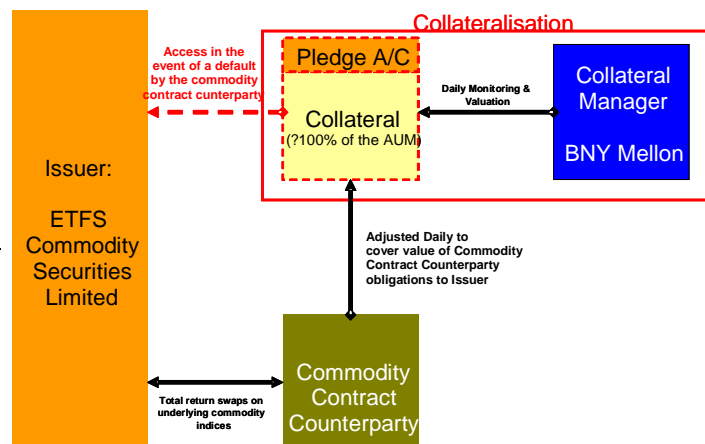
Collateralisation

Access in the event of a default by the commodity contract cunterparty

Pledge A/C

Collateral
(?100% of the AUM)

Daily Monitoring & Valuation

Collateral Manager

BNY Mellon

Issuer:

ETFS Commodity Securities Limited

Adjusted Daily to cover value of Commodity Contract Counterparty obligations to Issuer

Commodity Contract Counterparty

Total return swaps on underlying commodity indices